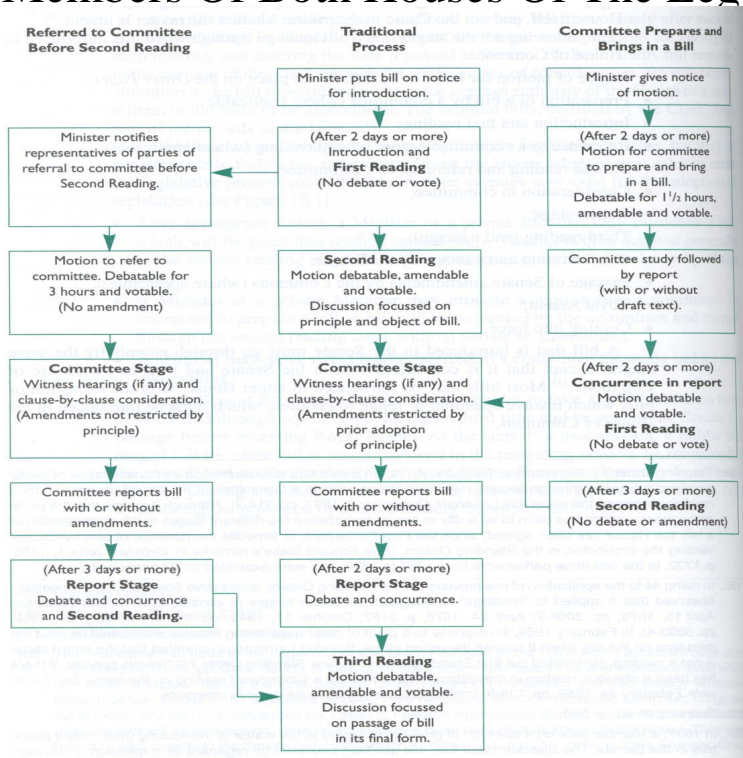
Members Of Both Houses Of The Leg

Referred to Committee Before Second Reading

Traditional Process

Committee Prepares and Brings in a Bill

Minister puts bill on notice for introduction.

Minister gives notice of motion.

Minister notifies representatives of parties of referral to committee before Second Reading.

(After 2 days or more) Introduction and First Reading (No debate or vote)

(After 2 days or more) Motion for committee to prepare and bring in a bill. Debatable for $1\frac{1}{2}$ hours, amendable and votable.

Motion to refer to committee. Debatable for 3 hours and votable. (No amendment)

Second Reading Motion debatable, amendable and votable. Discussion focussed on principle and object of bill.

Committee study followed by report (with or without draft text).

(After 2 days or more) Concurrence in report Motion debatable and votable. First Reading (No debate or vote)

Committee Stage Witness hearings (if any) and clause-by-clause consideration. (Amendments not restricted by principle)

Committee Stage Witness hearings (if any) and clause-by-clause consideration. (Amendments restricted by prior adoption of principle)

Committee reports bill with or without amendments.

Committee reports bill with or without amendments.

(After 3 days or more) Second Reading (No debate or amendment)

(After 3 days or more) Report Stage Debate and concurrence and Second Reading.

(After 2 days or more) Report Stage Debate and concurrence.

Third Reading Motion debatable, amendable and votable. Discussion focussed on passage of bill in its final form.